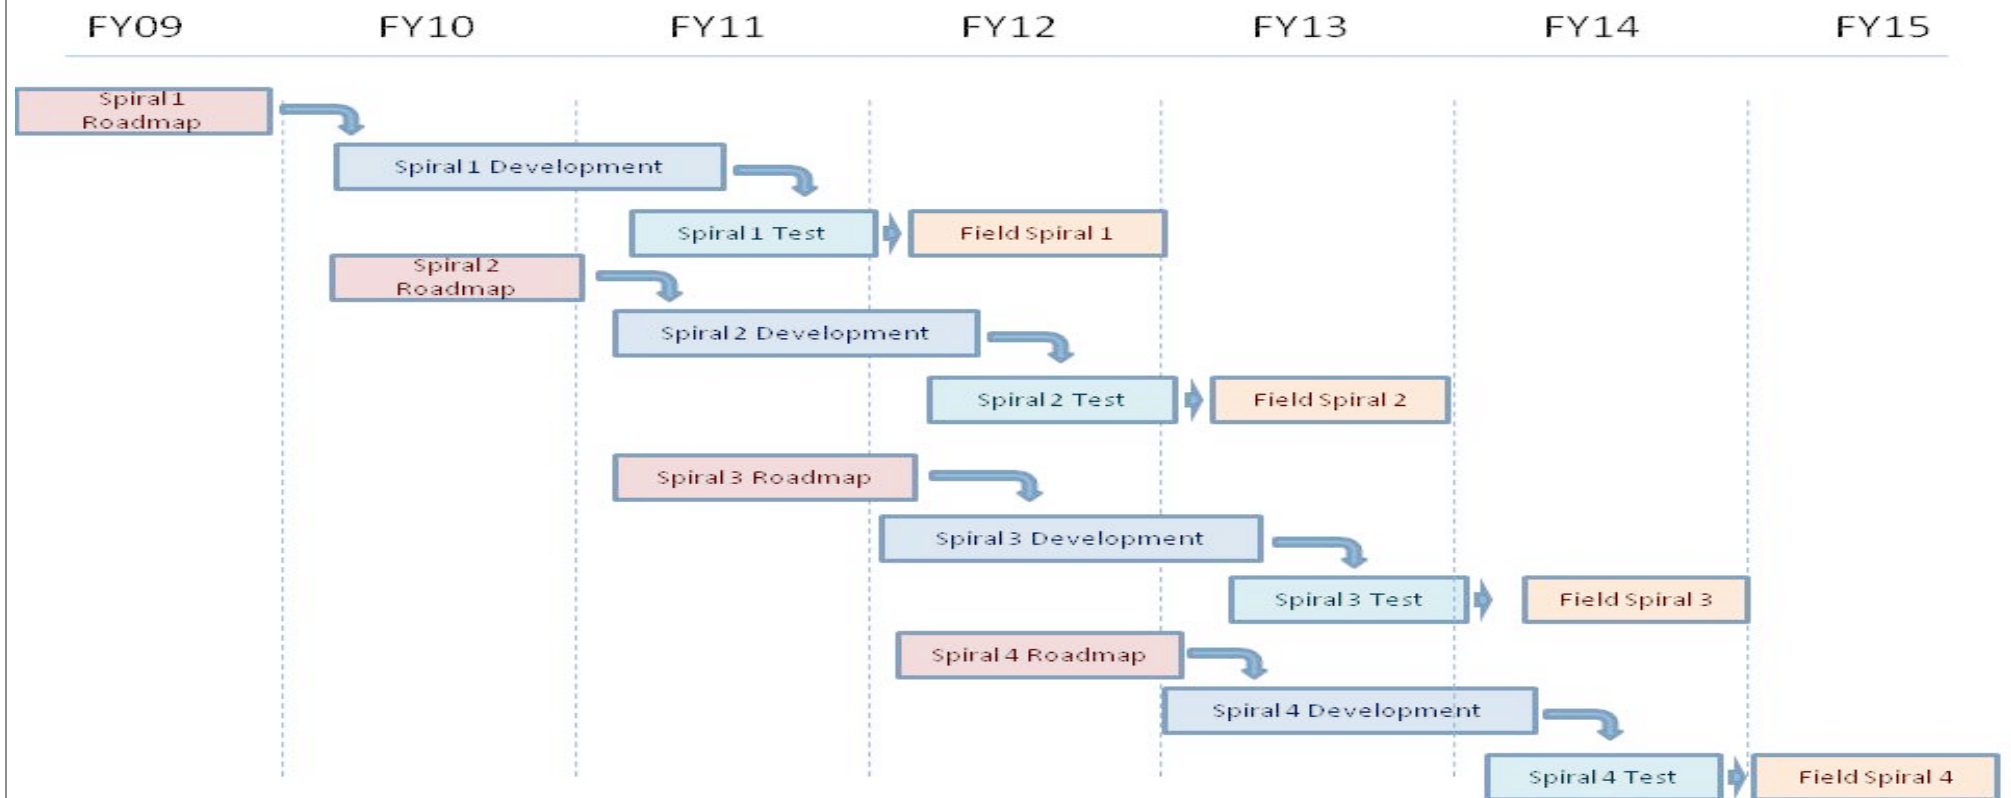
FY09 FY10 FY11 FY12 FY13 FY14 FY15

Spiral 1 Roadmap

Spiral 1 Development

Spiral 1 Test

Field Spiral 1

Spiral 2 Roadmap

Spiral 2 Development

Spiral 2 Test

Field Spiral 2

Spiral 3 Roadmap

Spiral 3 Development

Spiral 3 Test

Field Spiral 3

Spiral 4 Roadmap

Spiral 4 Development

Spiral 4 Test

Field Spiral 4